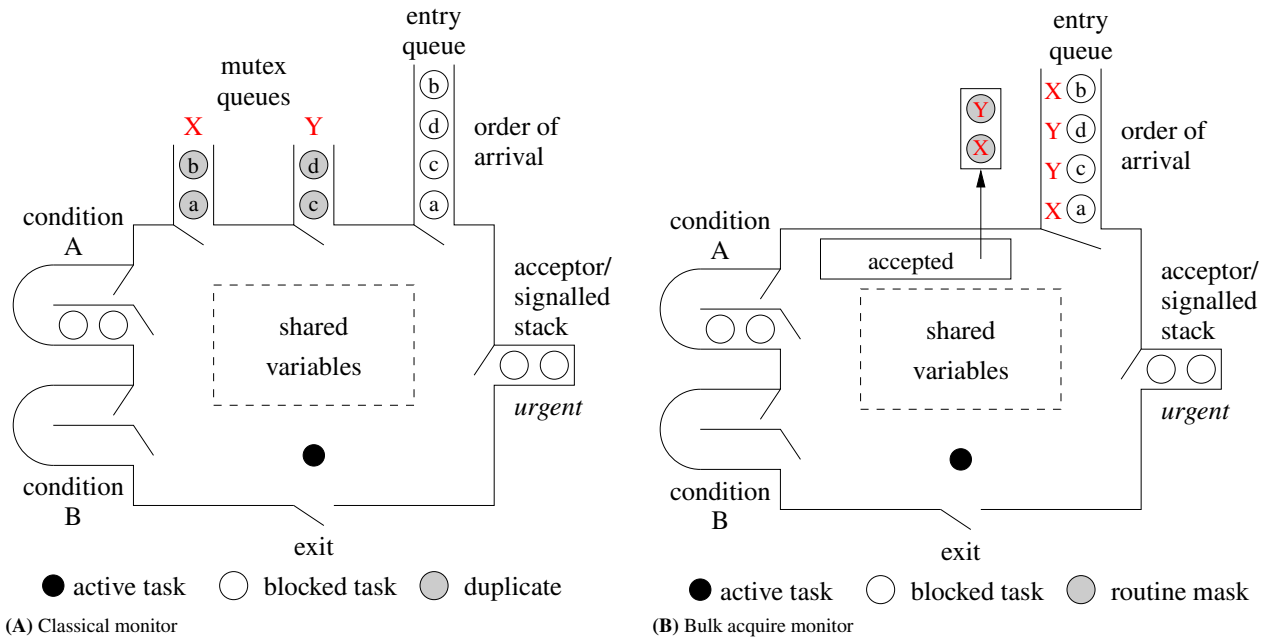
entry queue

mutex queues

X

Y

b
d
c
a

order of arrival

b
a

d
c

condition A

acceptor/ signalled stack

shared variables

urgent

condition B

exit

active task
blocked task
duplicate

(A) Classical monitor

entry queue

Y
X

X b
Y d
Y c
X a

order of arrival

condition A

accepted

acceptor/ signalled stack

shared variables

urgent

condition B

exit

active task
blocked task
routine mask

(B) Bulk acquire monitor